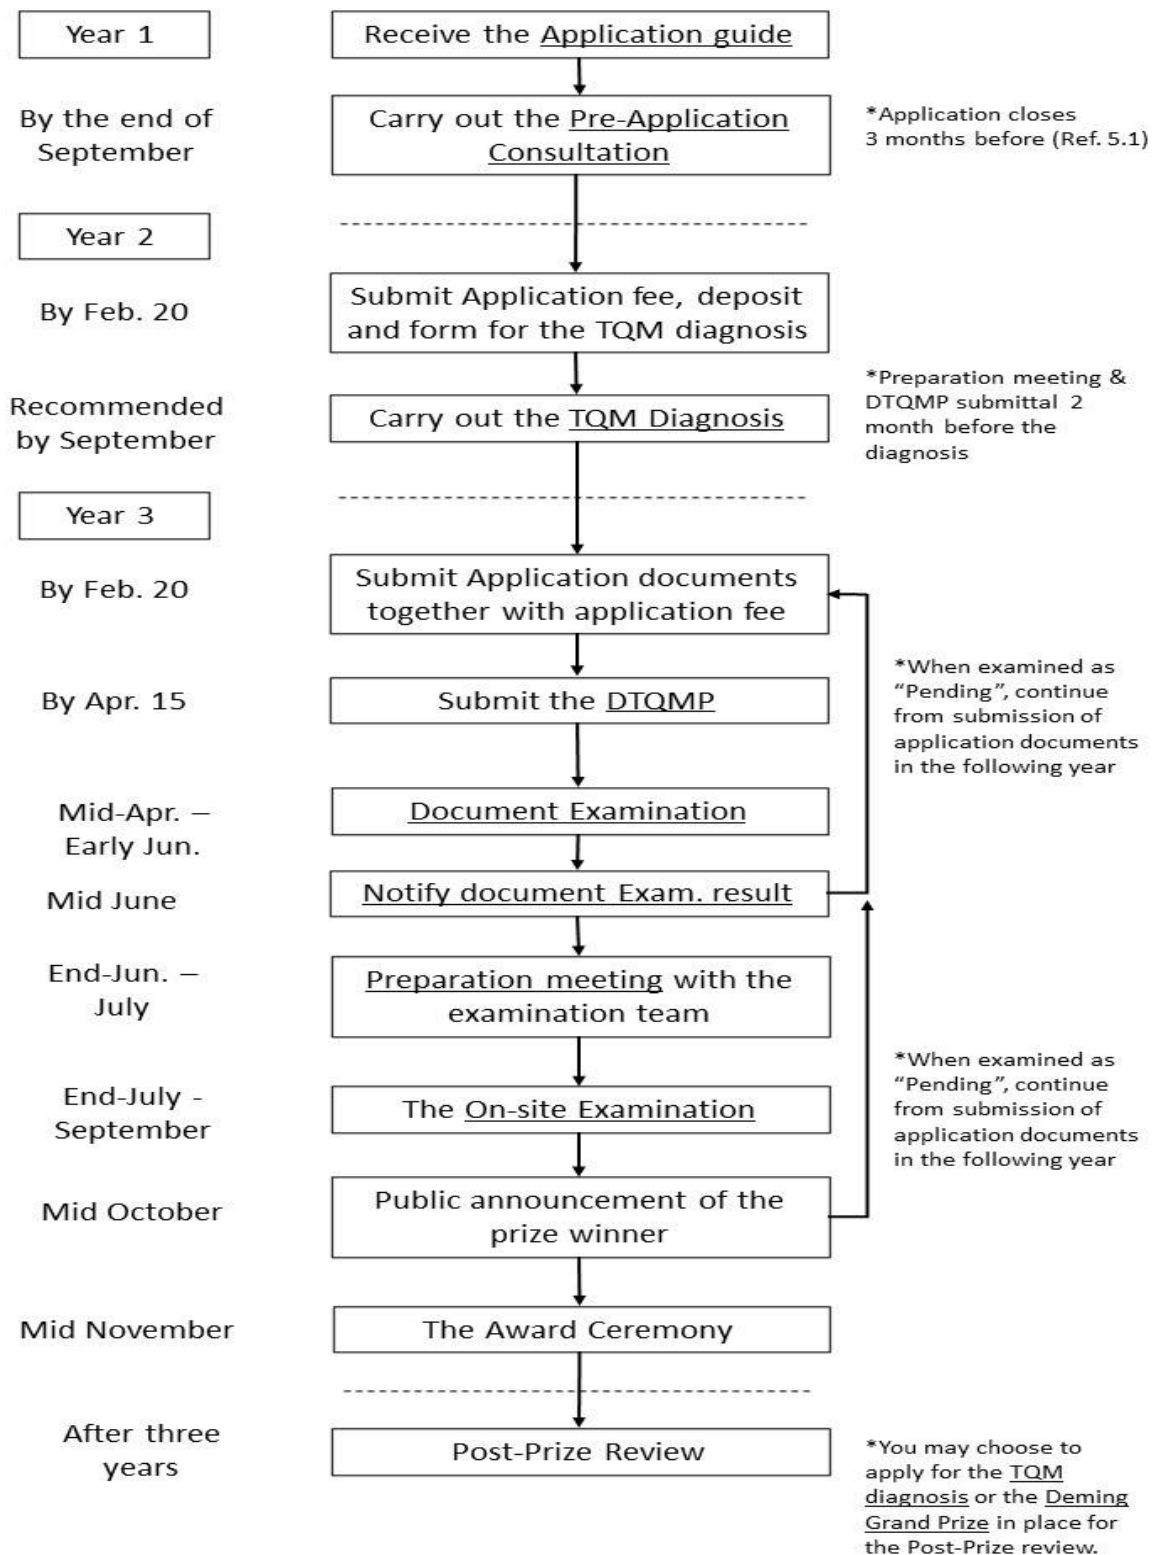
Year 1

Receive the Application guide

By the end of September

Carry out the Pre-Application Consultation

*Application closes 3 months before (Ref. 5.1)

Year 2

By Feb. 20

Submit Application fee, deposit and form for the TQM diagnosis

Recommended by September

Carry out the TQM Diagnosis

*Preparation meeting & DTQMP submittal 2 month before the diagnosis

Year 3

By Feb. 20

Submit Application documents together with application fee

By Apr. 15

Submit the DTQMP

*When examined as "Pending", continue from submission of application documents in the following year

Mid-Apr. – Early Jun.

Document Examination

Mid June

Notify document Exam. result

End-Jun. – July

Preparation meeting with the examination team

End-July - September

The On-site Examination

*When examined as "Pending", continue from submission of application documents in the following year

Mid October

Public announcement of the prize winner

Mid November

The Award Ceremony

After three years

Post-Prize Review

*You may choose to apply for the TQM diagnosis or the Deming Grand Prize in place for the Post-Prize review.